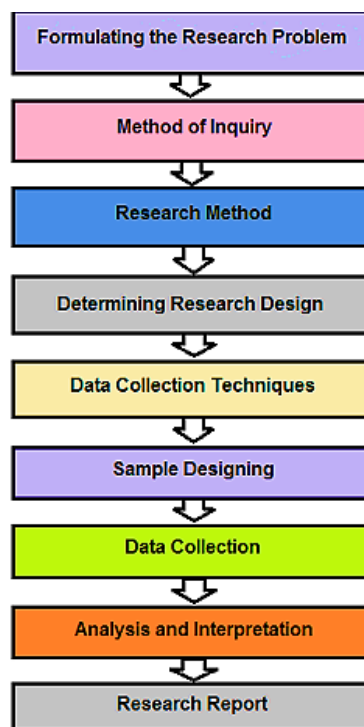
Formulating the Research Problem

Method of Inquiry

Research Method

Determining Research Design

Data Collection Techniques

Sample Designing

Data Collection

Analysis and Interpretation

Research Report